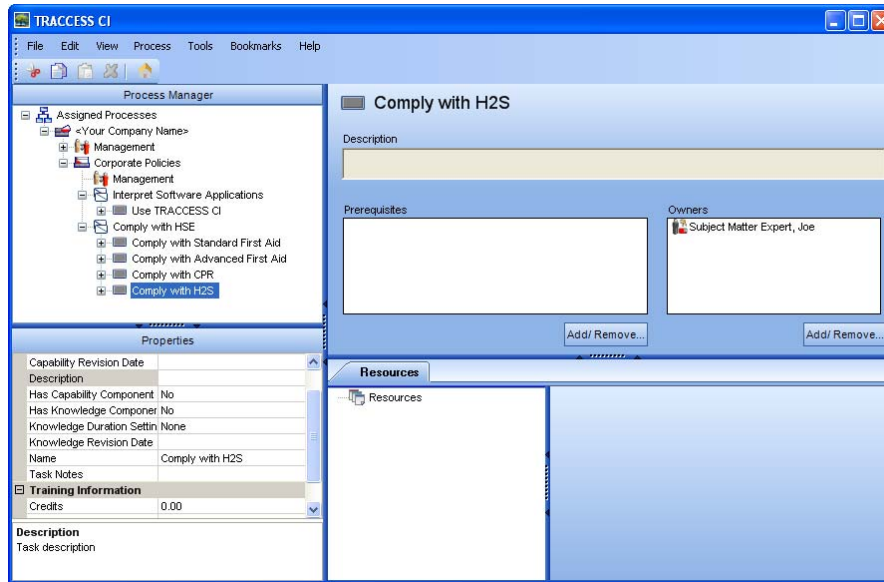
TRACCESS CI

File Edit View Process Tools Bookmarks Help

Process Manager

Assigned Processes
<Your Company Name>
Management
Corporate Policies
Management
Interpret Software Applications
Use TRACCESS CI
Comply with HSE
Comply with Standard First Aid
Comply with Advanced First Aid
Comply with CPR
Comply with H2S

Properties

| | |
|---|---|
| Capability Revision Date | |
| Description | |
| Has Capability Component | No |
| Has Knowledge Componer | No |
| Knowledge Duration Settin | None |
| Knowledge Revision Date | |
| Name | Comply with H2S |
| Task Notes | |
| Training Information | |
| Credits | 0.00 |

Description
Task description

Comply with H2S

Description

Prerequisites

Owners

Subject Matter Expert, Joe

Add/ Remove...

Add/ Remove...

Resources

Resources